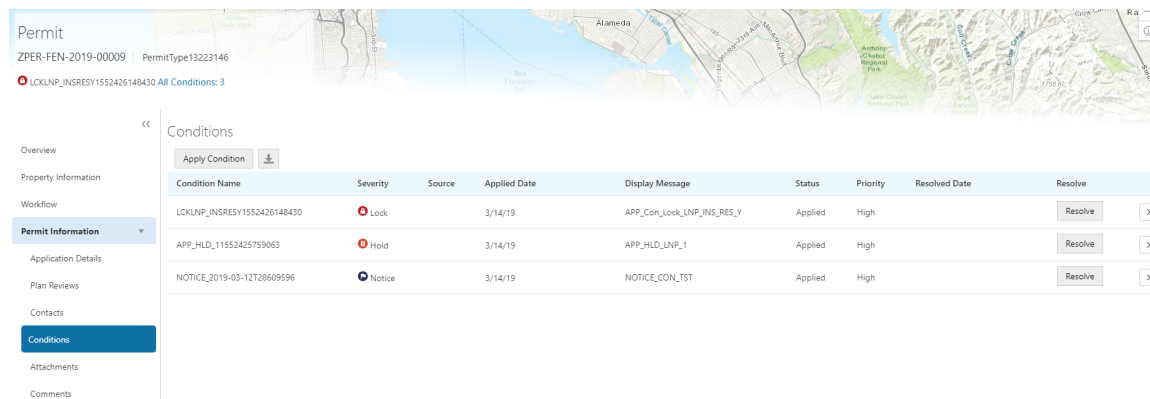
Permit

ZPER-FEN-2019-00009 | PermitType13223146

LCKLNP_INSRESY1552426148430 All Conditions: 3

Alameda

Overview

Property Information

Workflow

Permit Information

Application Details

Plan Reviews

Contacts

Conditions

Attachments

Comments

Conditions

Apply Condition

| Condition Name | Severity | Source | Applied Date | Display Message | Status | Priority | Resolved Date | Resolve |
|---|---|---|---|---|---|---|---|---|
| LCKLNP_INSRESY1552426148430 | Lock | | 3/14/19 | APP_Con_Lock_LNP_INS_RES_Y | Applied | High | | Resolve |
| APP_HLD_11552425759063 | Hold | | 3/14/19 | APP_HLD_LNP_1 | Applied | High | | Resolve |
| NOTICE_2019-03-12T28609596 | Notice | | 3/14/19 | NOTICE_CON_TST | Applied | High | | Resolve |